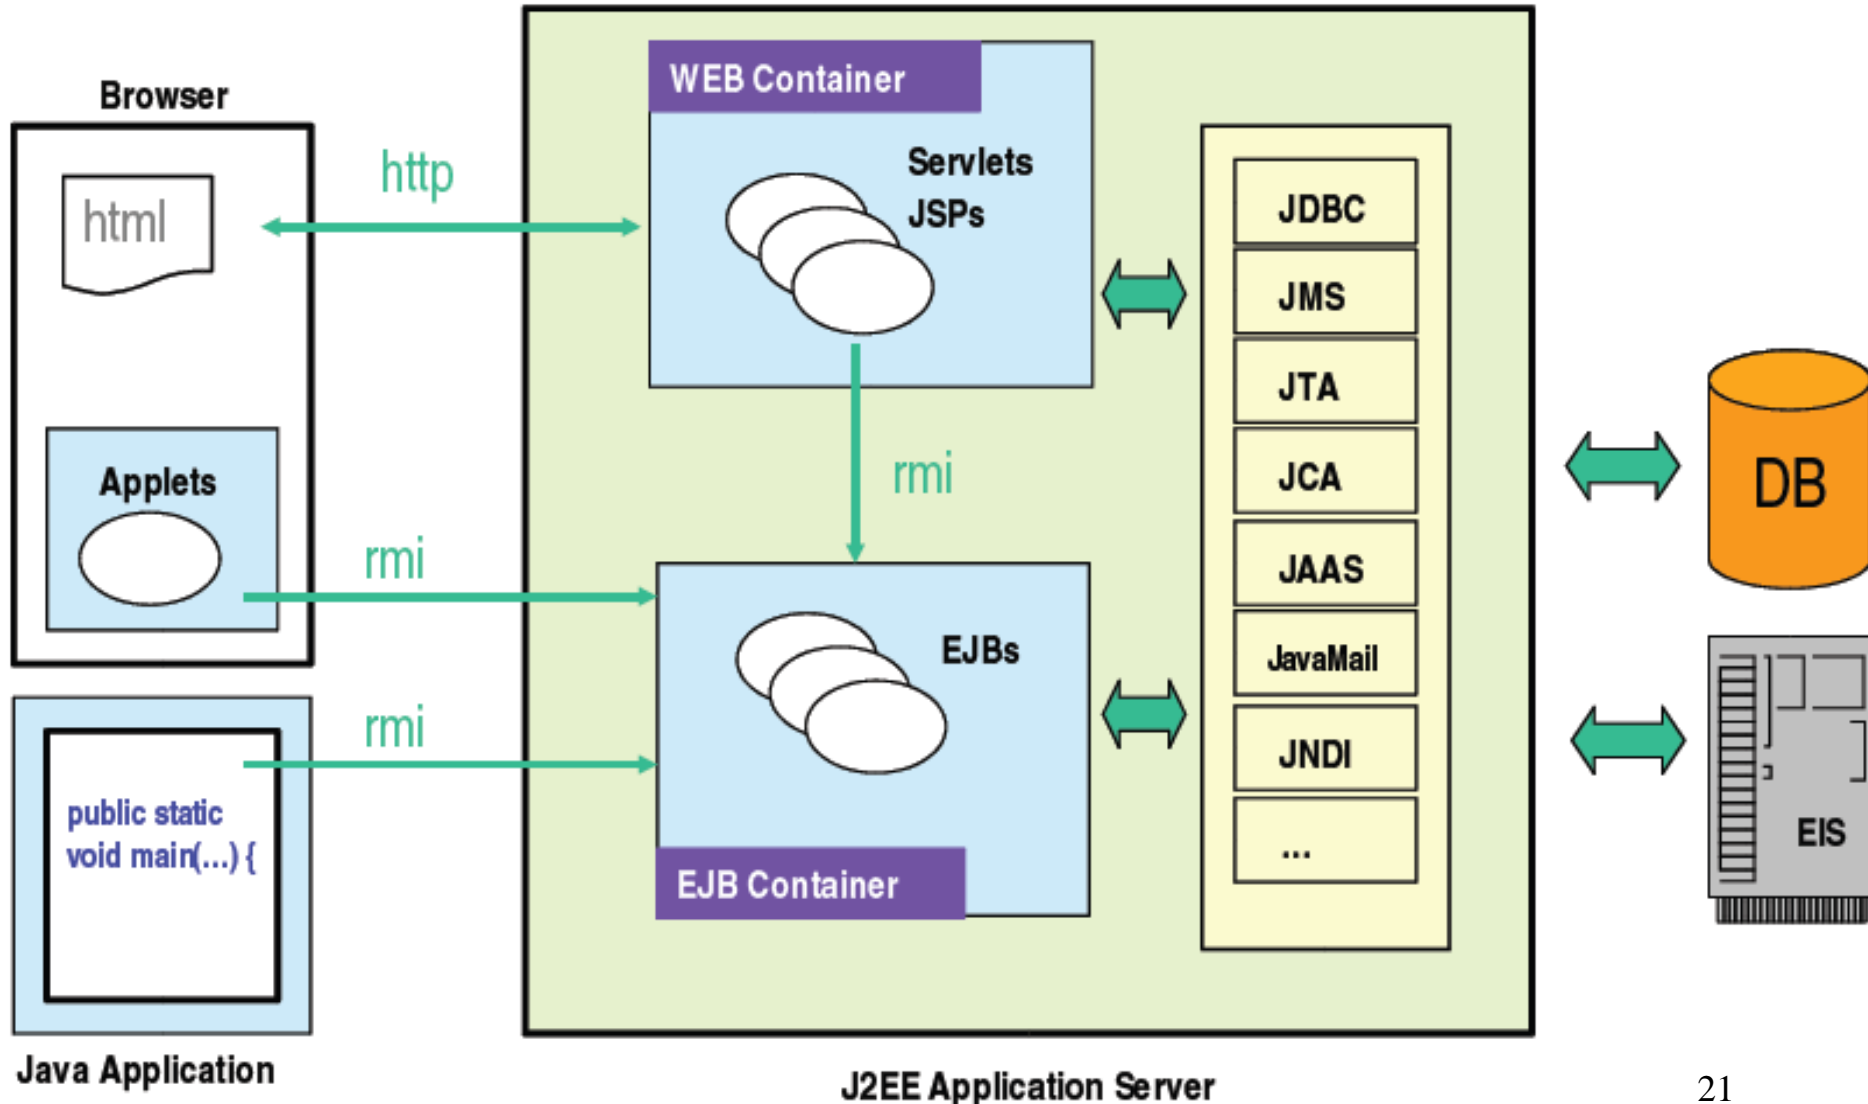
Browser

html

Applets

http

rmi

rmi

public static void main(...) {

Java Application

WEB Container

Servlets
JSPs

rmi

EJBs

EJB Container

JDBC
JMS
JTA
JCA
JAAS
JavaMail
JNDI
...

DB

EIS

J2EE Application Server

21